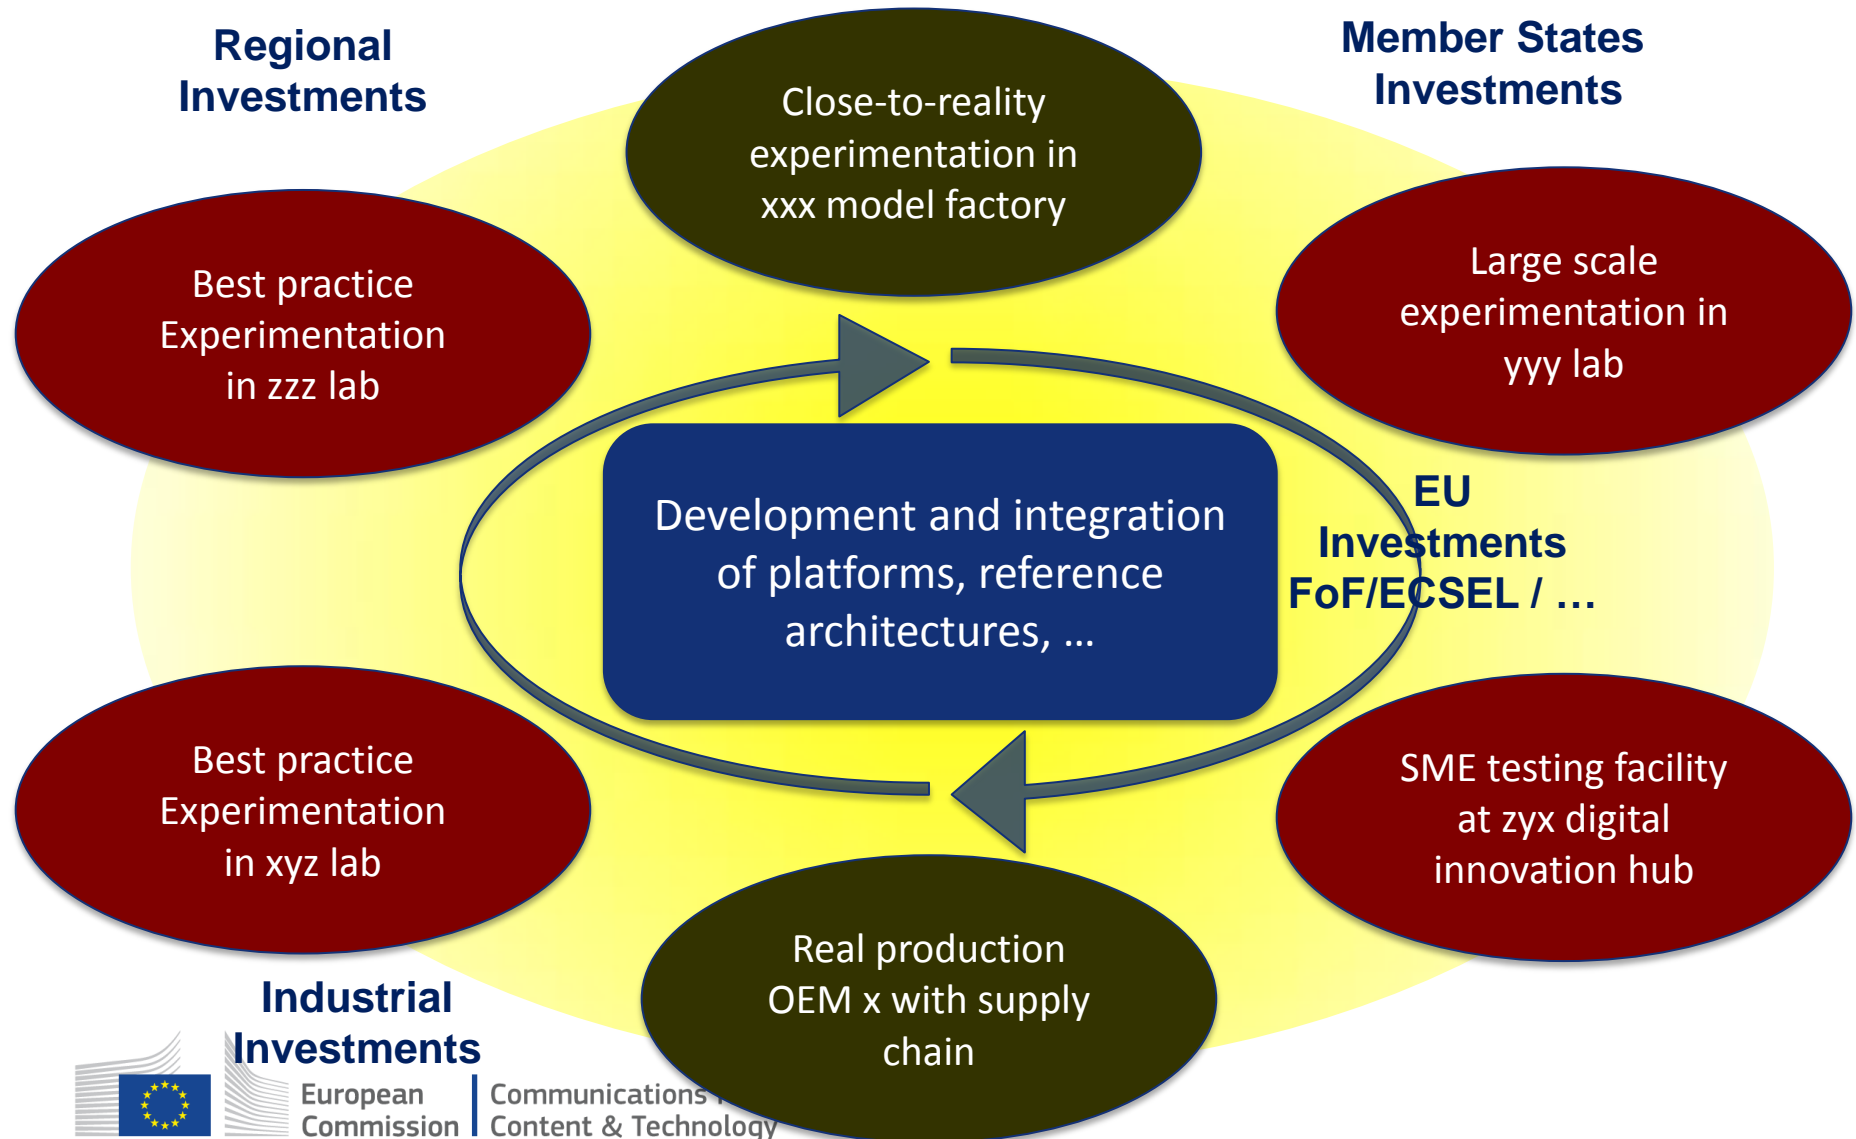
Regional Investments

Close-to-reality experimentation in xxx model factory

Member States Investments

Best practice Experimentation in zzz lab

Large scale experimentation in yyy lab

Development and integration of platforms, reference architectures, …

EU Investments FoF/ECSEL / …

Best practice Experimentation in xyz lab

SME testing facility at zyx digital innovation hub

Real production OEM x with supply chain

Industrial Investments

European Commission

Communications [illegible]
Content & Technology